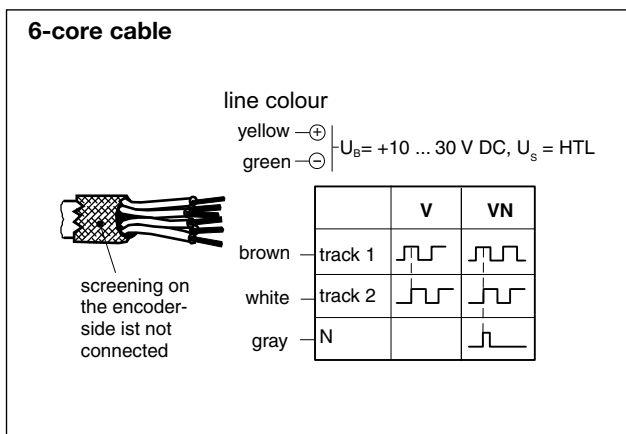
6-core cable

line colour

yellow — $\oplus$
green — $\ominus$
$U_B$= +10 ... 30 V DC, $U_s$ = HTL

screening on the encoder-side ist not connected

|  |  | V | VN |
|---|---|---|---|
| brown | track 1 |  |  |
| white | track 2 |  |  |
| gray | N |  |  |